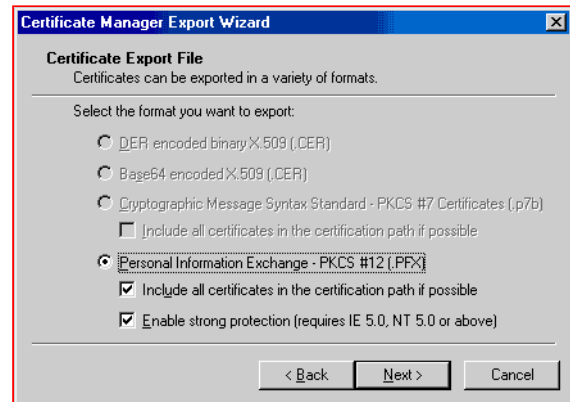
Certificate Manager Export Wizard

Certificate Export File
Certificates can be exported in a variety of formats.

Select the format you want to export:

DER encoded binary X.509 (.CER)

Base64 encoded X.509 (.CER)

Cryptographic Message Syntax Standard - PKCS #7 Certificates (.p7b)

Include all certificates in the certification path if possible

Personal Information Exchange - PKCS #12 (.PFX)

Include all certificates in the certification path if possible

Enable strong protection (requires IE 5.0, NT 5.0 or above)

< Back
Next >
Cancel